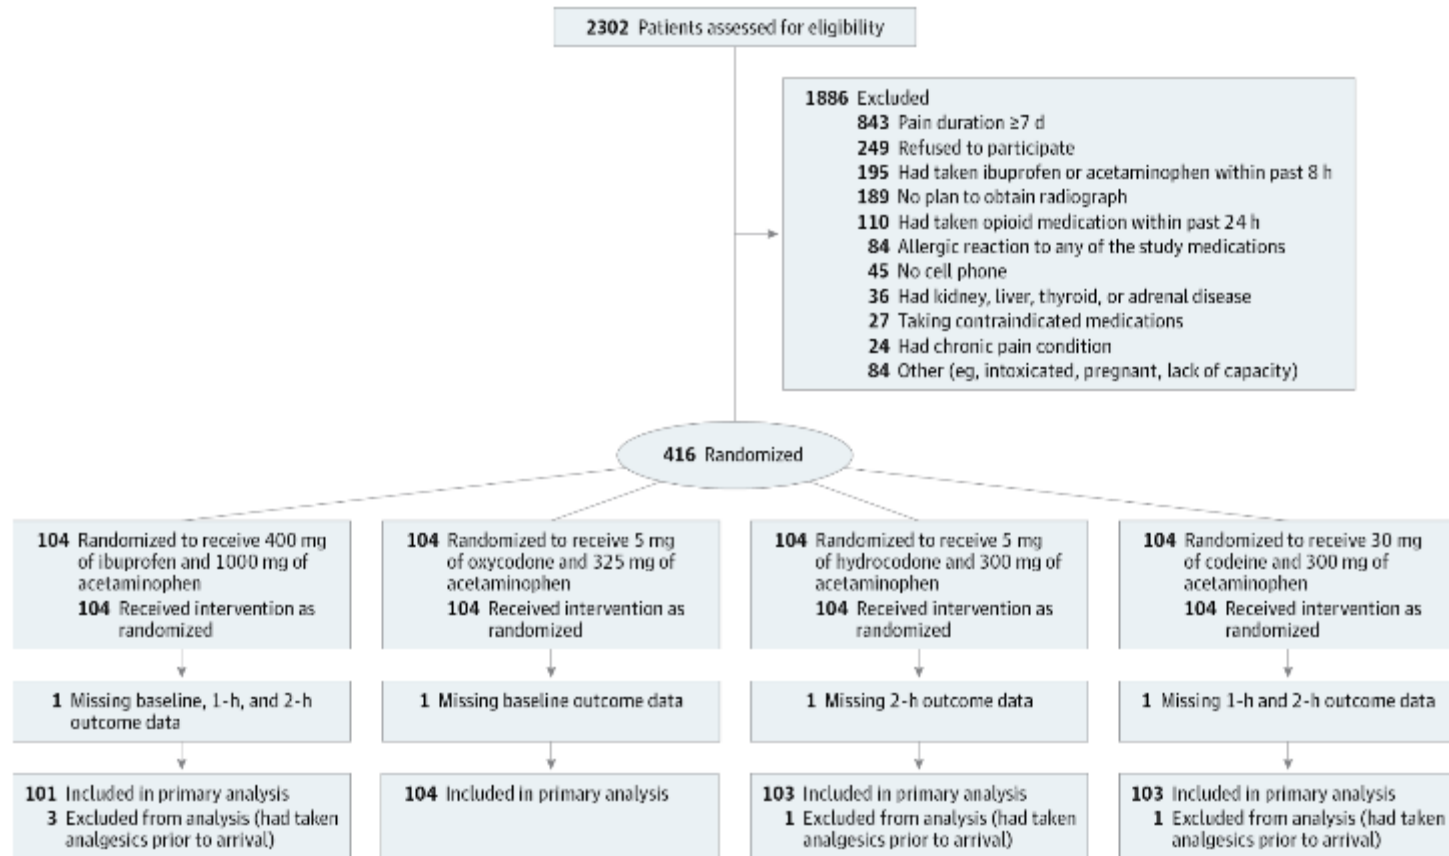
**2302** Patients assessed for eligibility

**1886** Excluded
**843** Pain duration ≥7 d
**249** Refused to participate
**195** Had taken ibuprofen or acetaminophen within past 8 h
**189** No plan to obtain radiograph
**110** Had taken opioid medication within past 24 h
**84** Allergic reaction to any of the study medications
**45** No cell phone
**36** Had kidney, liver, thyroid, or adrenal disease
**27** Taking contraindicated medications
**24** Had chronic pain condition
**84** Other (eg, intoxicated, pregnant, lack of capacity)

**416** Randomized

**104** Randomized to receive 400 mg of ibuprofen and 1000 mg of acetaminophen
**104** Received intervention as randomized

**1** Missing baseline, 1-h, and 2-h outcome data

**101** Included in primary analysis
**3** Excluded from analysis (had taken analgesics prior to arrival)

**104** Randomized to receive 5 mg of oxycodone and 325 mg of acetaminophen
**104** Received intervention as randomized

**1** Missing baseline outcome data

**104** Included in primary analysis

**104** Randomized to receive 5 mg of hydrocodone and 300 mg of acetaminophen
**104** Received intervention as randomized

**1** Missing 2-h outcome data

**103** Included in primary analysis
**1** Excluded from analysis (had taken analgesics prior to arrival)

**104** Randomized to receive 30 mg of codeine and 300 mg of acetaminophen
**104** Received intervention as randomized

**1** Missing 1-h and 2-h outcome data

**103** Included in primary analysis
**1** Excluded from analysis (had taken analgesics prior to arrival)